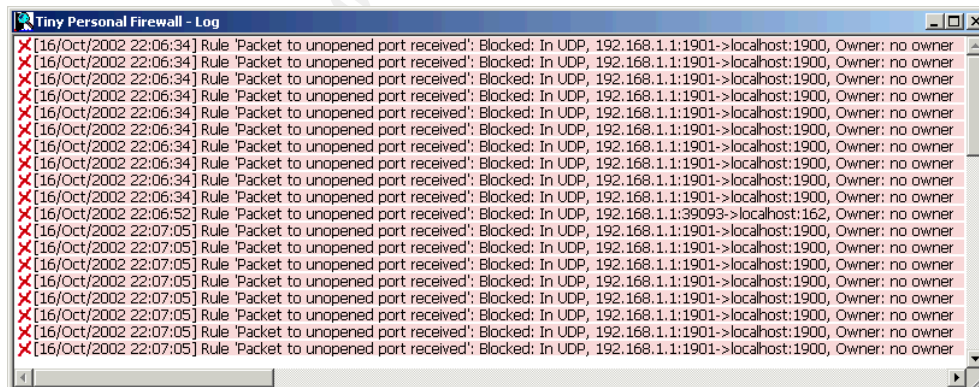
Tiny Personal Firewall - Log

[16/Oct/2002 22:06:34] Rule 'Packet to unopened port received': Blocked: In UDP, 192.168.1.1:1901->localhost:1900, Owner: no owner
[16/Oct/2002 22:06:34] Rule 'Packet to unopened port received': Blocked: In UDP, 192.168.1.1:1901->localhost:1900, Owner: no owner
[16/Oct/2002 22:06:34] Rule 'Packet to unopened port received': Blocked: In UDP, 192.168.1.1:1901->localhost:1900, Owner: no owner
[16/Oct/2002 22:06:34] Rule 'Packet to unopened port received': Blocked: In UDP, 192.168.1.1:1901->localhost:1900, Owner: no owner
[16/Oct/2002 22:06:34] Rule 'Packet to unopened port received': Blocked: In UDP, 192.168.1.1:1901->localhost:1900, Owner: no owner
[16/Oct/2002 22:06:34] Rule 'Packet to unopened port received': Blocked: In UDP, 192.168.1.1:1901->localhost:1900, Owner: no owner
[16/Oct/2002 22:06:34] Rule 'Packet to unopened port received': Blocked: In UDP, 192.168.1.1:1901->localhost:1900, Owner: no owner
[16/Oct/2002 22:06:34] Rule 'Packet to unopened port received': Blocked: In UDP, 192.168.1.1:1901->localhost:1900, Owner: no owner
[16/Oct/2002 22:06:34] Rule 'Packet to unopened port received': Blocked: In UDP, 192.168.1.1:1901->localhost:1900, Owner: no owner
[16/Oct/2002 22:06:34] Rule 'Packet to unopened port received': Blocked: In UDP, 192.168.1.1:1901->localhost:1900, Owner: no owner
[16/Oct/2002 22:06:52] Rule 'Packet to unopened port received': Blocked: In UDP, 192.168.1.1:39093->localhost:162, Owner: no owner
[16/Oct/2002 22:07:05] Rule 'Packet to unopened port received': Blocked: In UDP, 192.168.1.1:1901->localhost:1900, Owner: no owner
[16/Oct/2002 22:07:05] Rule 'Packet to unopened port received': Blocked: In UDP, 192.168.1.1:1901->localhost:1900, Owner: no owner
[16/Oct/2002 22:07:05] Rule 'Packet to unopened port received': Blocked: In UDP, 192.168.1.1:1901->localhost:1900, Owner: no owner
[16/Oct/2002 22:07:05] Rule 'Packet to unopened port received': Blocked: In UDP, 192.168.1.1:1901->localhost:1900, Owner: no owner
[16/Oct/2002 22:07:05] Rule 'Packet to unopened port received': Blocked: In UDP, 192.168.1.1:1901->localhost:1900, Owner: no owner
[16/Oct/2002 22:07:05] Rule 'Packet to unopened port received': Blocked: In UDP, 192.168.1.1:1901->localhost:1900, Owner: no owner
[16/Oct/2002 22:07:05] Rule 'Packet to unopened port received': Blocked: In UDP, 192.168.1.1:1901->localhost:1900, Owner: no owner
[16/Oct/2002 22:07:05] Rule 'Packet to unopened port received': Blocked: In UDP, 192.168.1.1:1901->localhost:1900, Owner: no owner
[16/Oct/2002 22:07:05] Rule 'Packet to unopened port received': Blocked: In UDP, 192.168.1.1:1901->localhost:1900, Owner: no owner